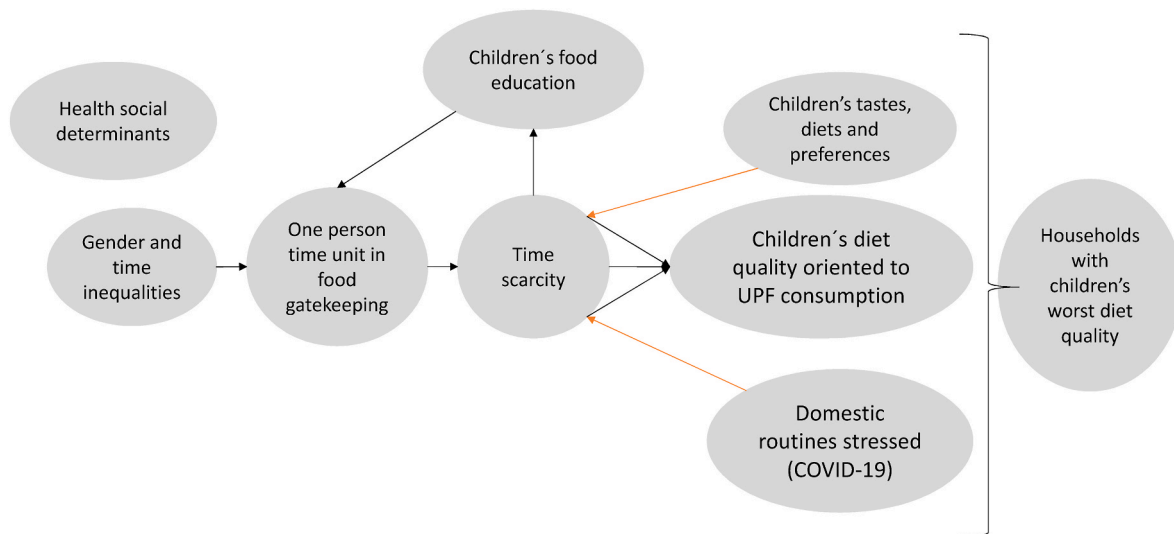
Health social determinants

Children´s food education

Children's tastes, diets and preferences

Gender and time inequalities

One person time unit in food gatekeeping

Time scarcity

Children´s diet quality oriented to UPF consumption

Households with children's worst diet quality

Domestic routines stressed (COVID-19)